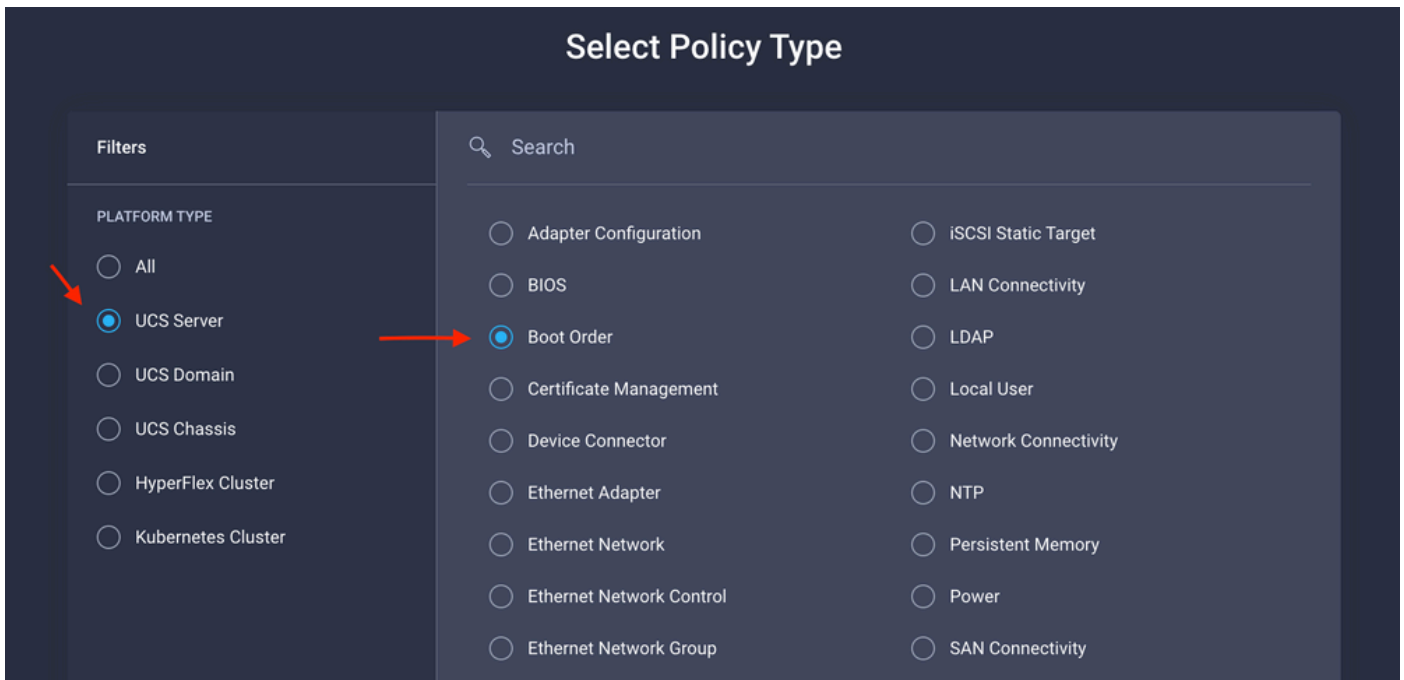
Select Policy Type

Filters

PLATFORM TYPE

All

UCS Server

UCS Domain

UCS Chassis

HyperFlex Cluster

Kubernetes Cluster

Search

Adapter Configuration

BIOS

Boot Order

Certificate Management

Device Connector

Ethernet Adapter

Ethernet Network

Ethernet Network Control

Ethernet Network Group

iSCSI Static Target

LAN Connectivity

LDAP

Local User

Network Connectivity

NTP

Persistent Memory

Power

SAN Connectivity